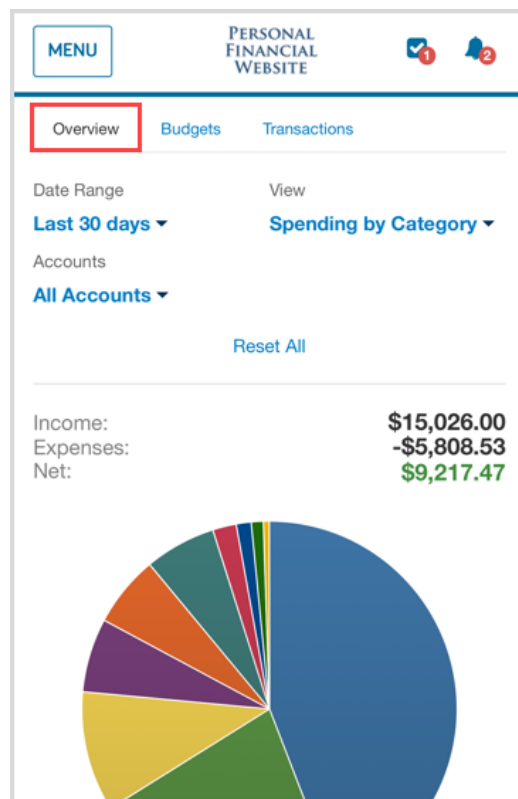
MENU

PERSONAL FINANCIAL WEBSITE

1

2

Overview

Budgets

Transactions

Date Range

Last 30 days

View

Spending by Category

Accounts

All Accounts

Reset All

| | |
|---|---|
| Income: | $15,026.00 |
| Expenses: | -$5,808.53 |
| Net: | $9,217.47 |